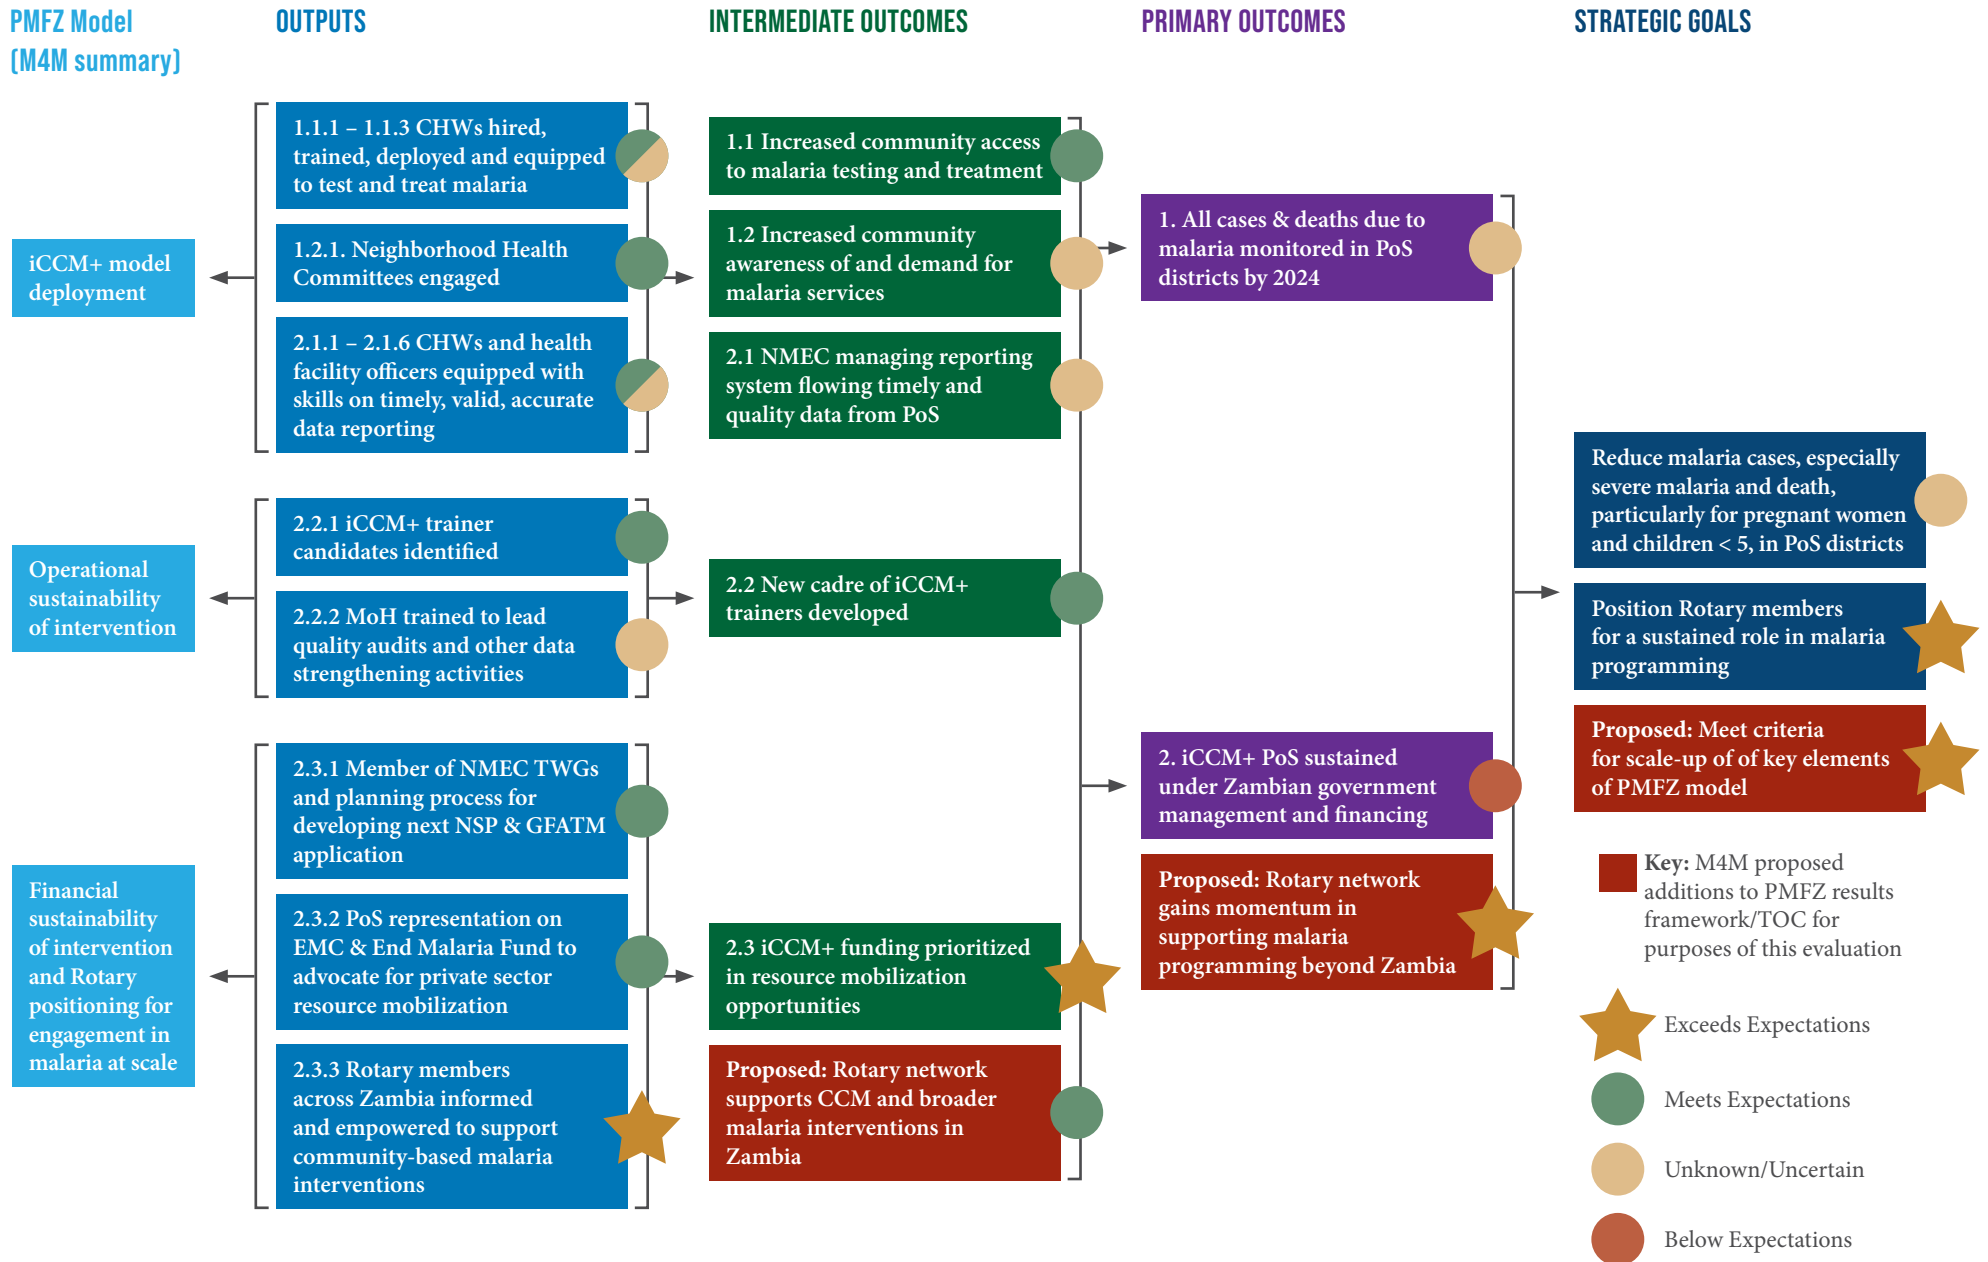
PMFZ Model (M4M summary)

OUTPUTS

INTERMEDIATE OUTCOMES

PRIMARY OUTCOMES

STRATEGIC GOALS

iCCM+ model deployment

1.1.1 – 1.1.3 CHWs hired, trained, deployed and equipped to test and treat malaria

1.2.1. Neighborhood Health Committees engaged

2.1.1 – 2.1.6 CHWs and health facility officers equipped with skills on timely, valid, accurate data reporting

1.1 Increased community access to malaria testing and treatment

1.2 Increased community awareness of and demand for malaria services

2.1 NMEC managing reporting system flowing timely and quality data from PoS

1. All cases & deaths due to malaria monitored in PoS districts by 2024

Operational sustainability of intervention

2.2.1 iCCM+ trainer candidates identified

2.2.2 MoH trained to lead quality audits and other data strengthening activities

2.2 New cadre of iCCM+ trainers developed

Reduce malaria cases, especially severe malaria and death, particularly for pregnant women and children < 5, in PoS districts

Position Rotary members for a sustained role in malaria programming

Proposed: Meet criteria for scale-up of of key elements of PMFZ model

2. iCCM+ PoS sustained under Zambian government management and financing

Financial sustainability of intervention and Rotary positioning for engagement in malaria at scale

2.3.1 Member of NMEC TWGs and planning process for developing next NSP & GFATM application

2.3.2 PoS representation on EMC & End Malaria Fund to advocate for private sector resource mobilization

2.3.3 Rotary members across Zambia informed and empowered to support community-based malaria interventions

2.3 iCCM+ funding prioritized in resource mobilization opportunities

Proposed: Rotary network supports CCM and broader malaria interventions in Zambia

Proposed: Rotary network gains momentum in supporting malaria programming beyond Zambia

Key: M4M proposed additions to PMFZ results framework/TOC for purposes of this evaluation

Exceeds Expectations

Meets Expectations

Unknown/Uncertain

Below Expectations